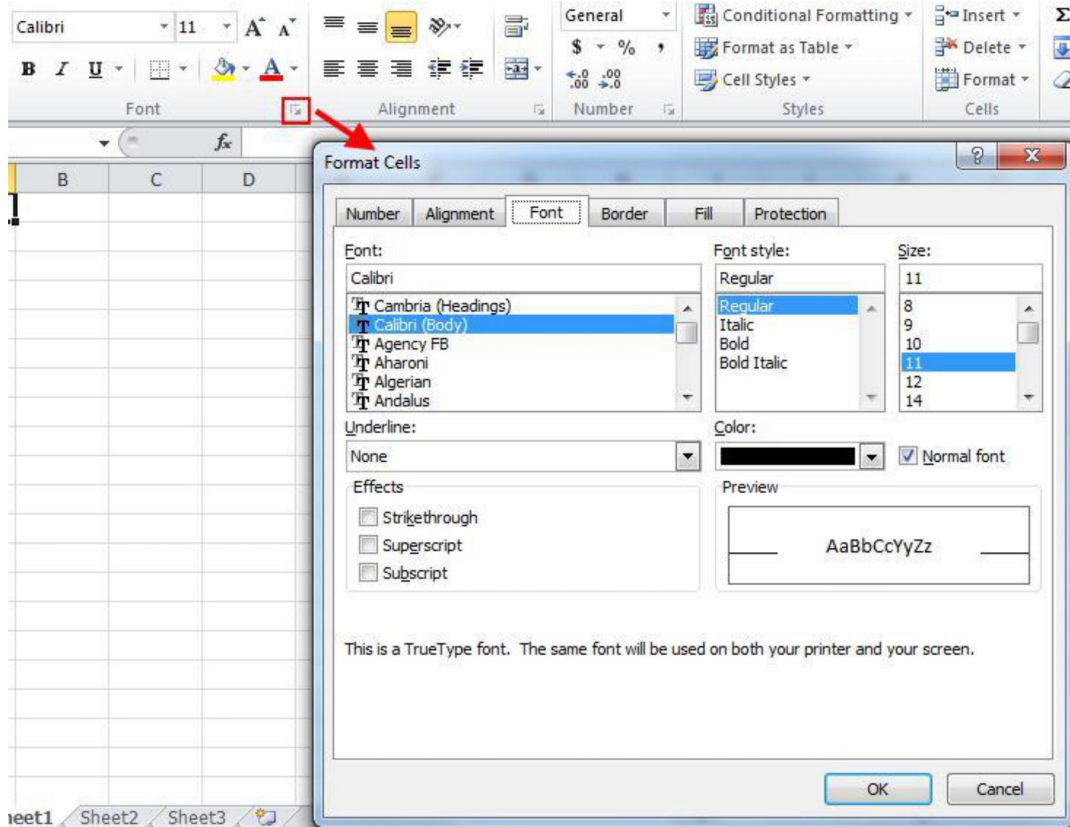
Calibri 11 A A
B I U A
Font
General
$ % ,
.00
Number
Alignment
Conditional Formatting
Format as Table
Cell Styles
Styles
Insert
Delete
Format
Cells
Σ

$f_x$
B C D

Format Cells
?
X
Number Alignment Font Border Fill Protection

Font:
Calibri
Cambria (Headings)
Calibri (Body)
Agency FB
Aharoni
Algerian
Andalus

Font style:
Regular
Regular
Italic
Bold
Bold Italic

Size:
11
8
9
10
11
12
14

Underline:
None

Color:

Normal font

Effects
Strikethrough
Superscript
Subscript

Preview
AaBbCcYyZz

This is a TrueType font. The same font will be used on both your printer and your screen.

OK
Cancel

ieet1 Sheet2 Sheet3